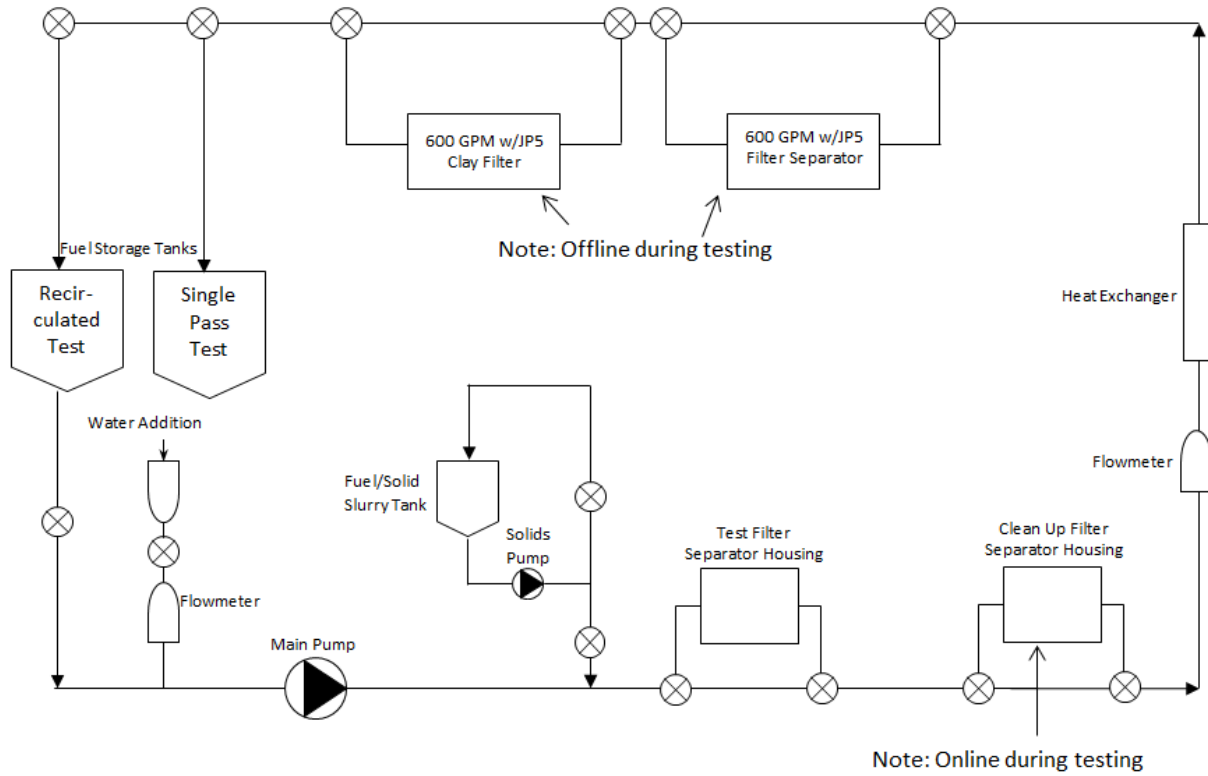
600 GPM w/JP5
Clay Filter

600 GPM w/JP5
Filter Separator

Note: Offline during testing

Fuel Storage Tanks

Recirculated Test

Single Pass Test

Heat Exchanger

Water Addition

Fuel/Solid
Slurry Tank

Solids
Pump

Flowmeter

Flowmeter

Test Filter
Separator Housing

Clean Up Filter
Separator Housing

Main Pump

Note: Online during testing